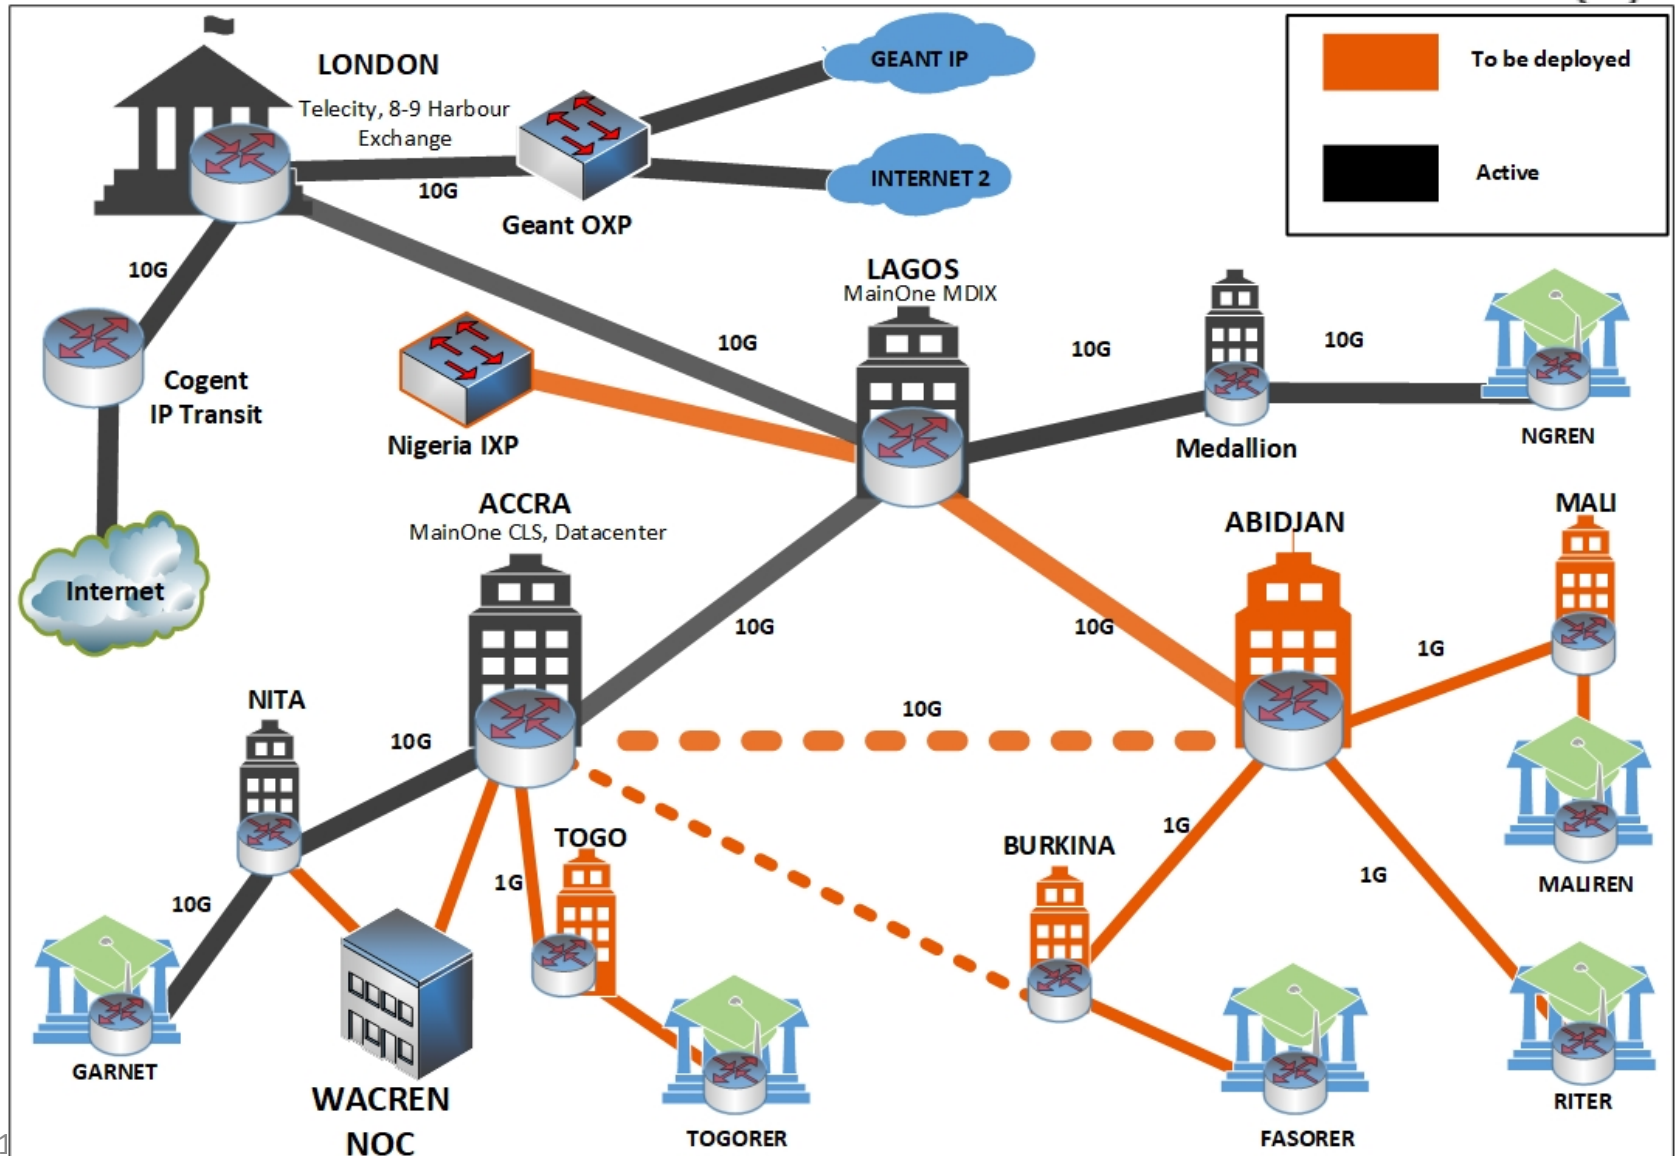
LONDON
Telecity, 8-9 Harbour Exchange

GEANT IP

INTERNET 2

To be deployed

Active

10G

Geant OXP

10G

Cogent IP Transit

LAGOS
MainOne MDIX

10G

10G

10G

Nigeria IXP

Medallion

NGREN

Internet

ACCRA
MainOne CLS, Datacenter

ABIDJAN

MALI

10G

10G

1G

NITA

10G

10G

TOGO

BURKINA

1G

1G

1G

MALIREN

10G

GARNET

WACREN NOC

TOGORER

FASORER

RITER